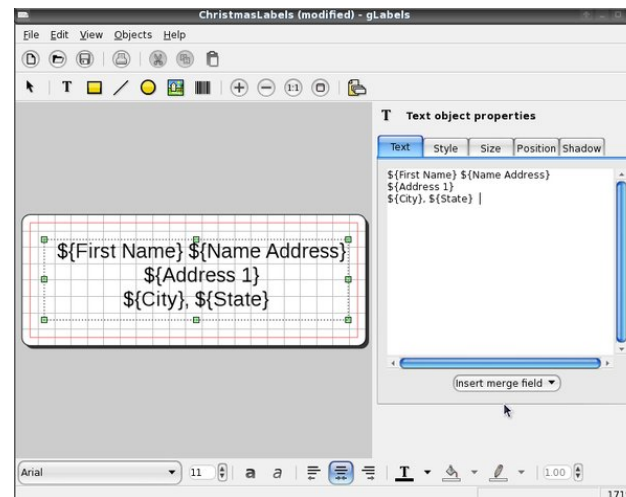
ChristmasLabels (modified) - gLabels

File Edit View Objects Help

T Text object properties

Text | Style | Size | Position | Shadow

${First Name} ${Name Address}
${Address 1}
${City}, ${State}

${First Name} ${Name Address}
${Address 1}
${City}, ${State}

Insert merge field

Arial
11
a a
1.00

171